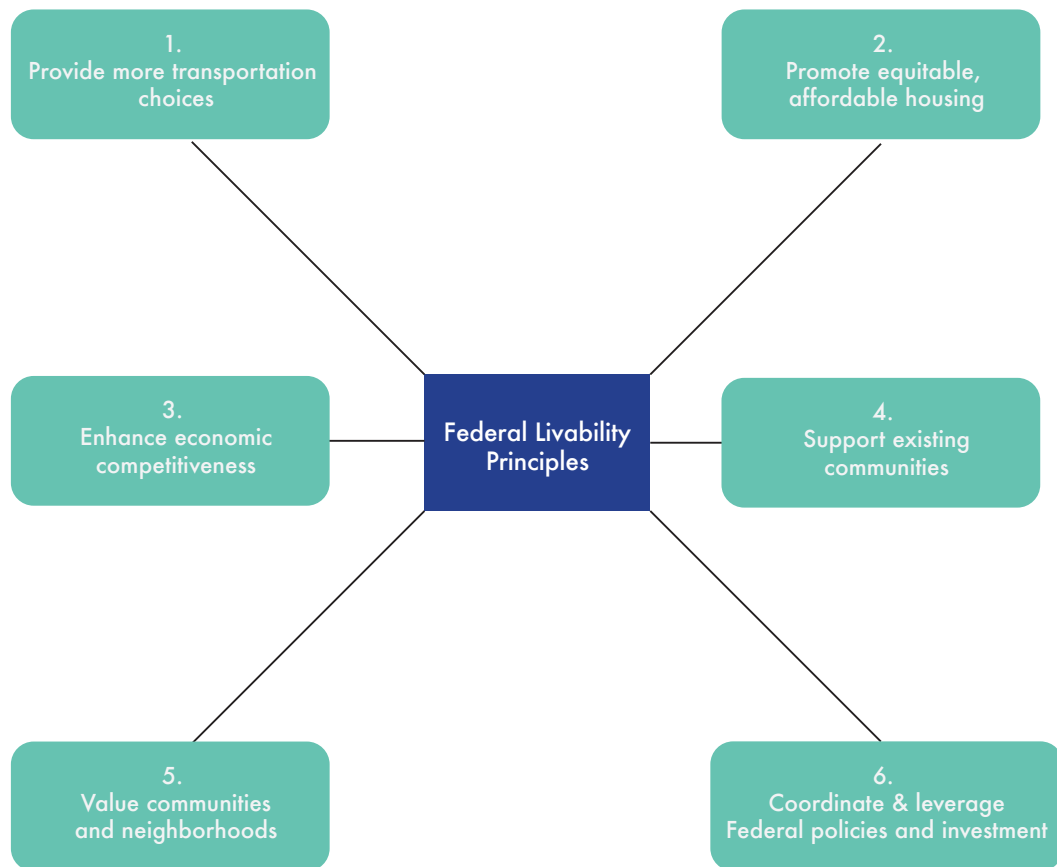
1.
Provide more transportation choices

2.
Promote equitable, affordable housing

3.
Enhance economic competitiveness

Federal Livability Principles

4.
Support existing communities

5.
Value communities and neighborhoods

6.
Coordinate & leverage Federal policies and investment